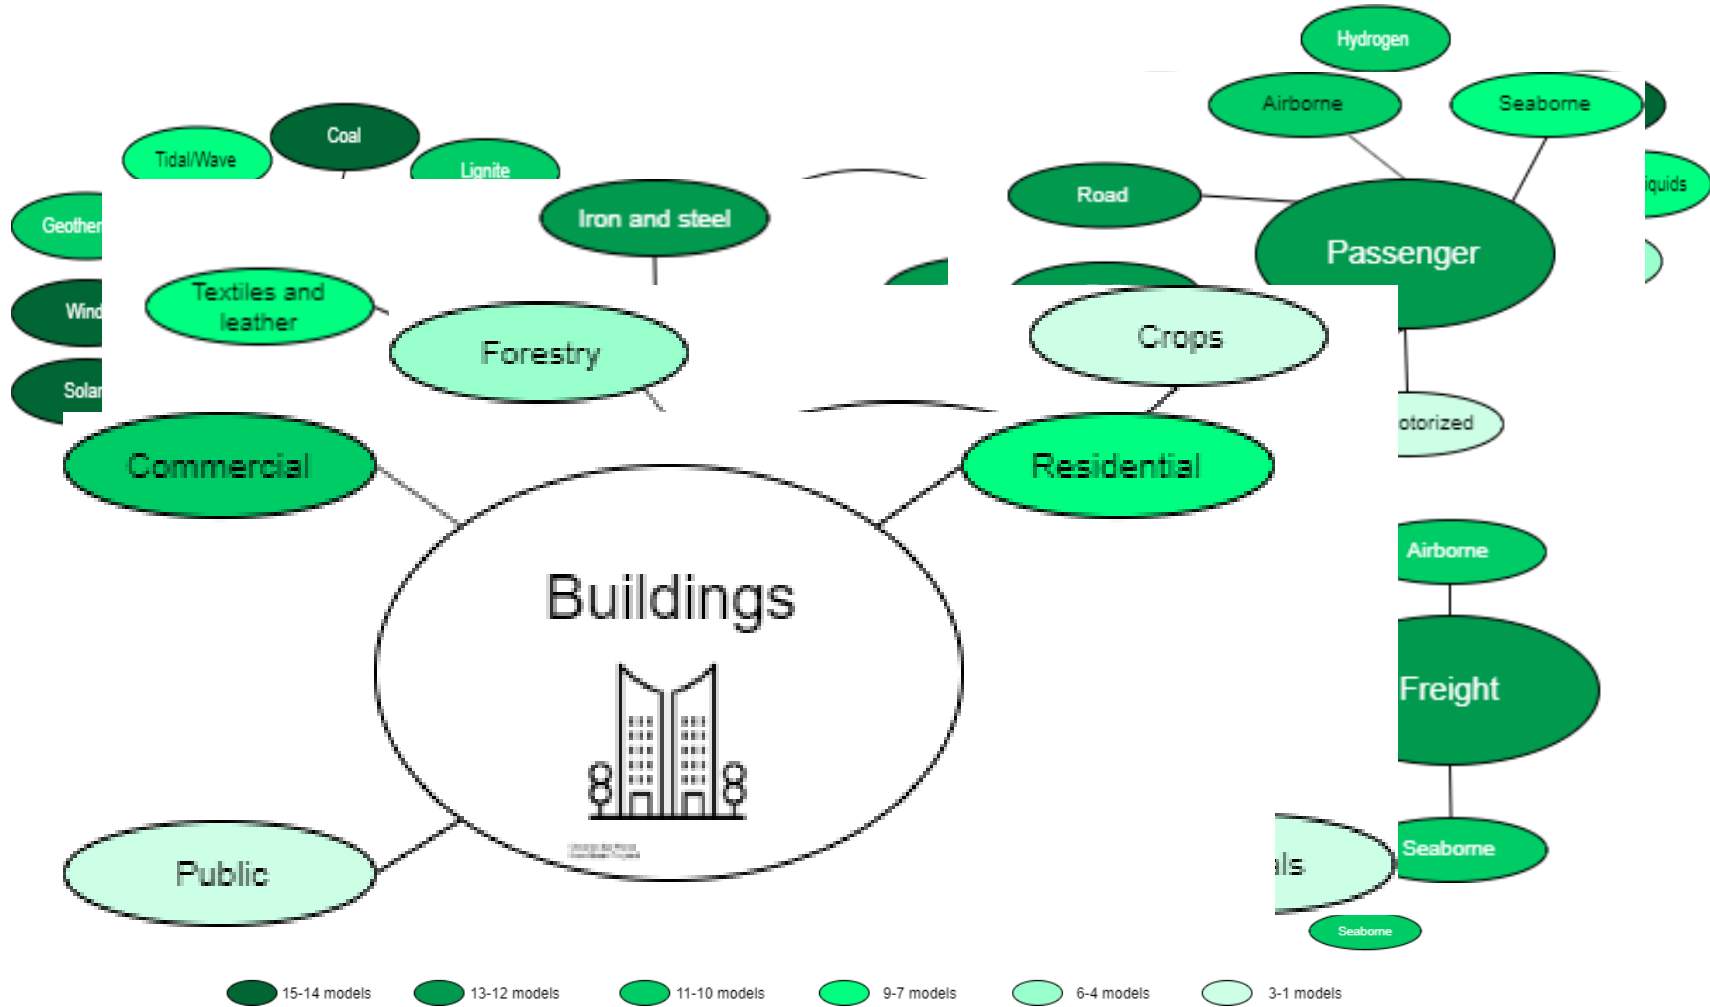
Hydrogen
Airborne
Seaborne
Tidal/Wave
Coal
Lignite
Road
Passenger
iquids
Geother
Iron and steel
Textiles and leather
Wind
Forestry
Crops
Solar
otorized
Commercial
Residential
Buildings
Airborne
Freight
Public
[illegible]
als
Seaborne
Seaborne
15-14 models
13-12 models
11-10 models
9-7 models
6-4 models
3-1 models